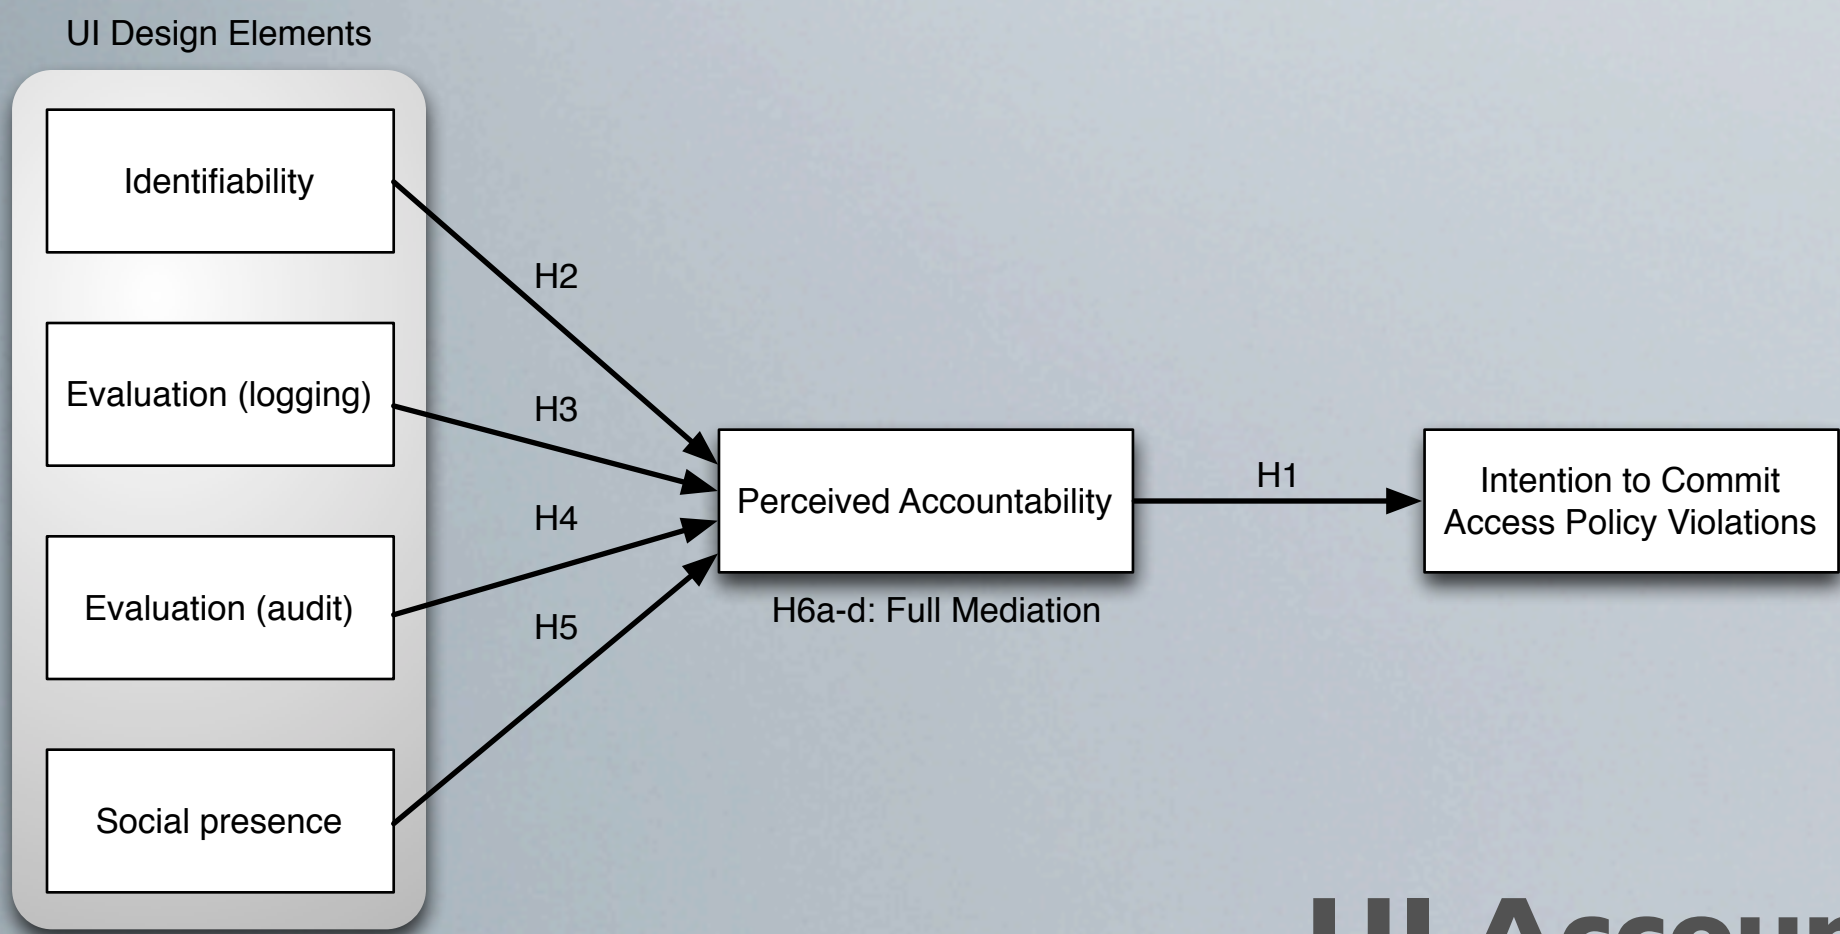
UI Design Elements

Identifiability

Evaluation (logging)

Evaluation (audit)

Social presence

H2

H3

H4

H5

Perceived Accountability

H6a-d: Full Mediation

H1

Intention to Commit Access Policy Violations

UI Accoun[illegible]